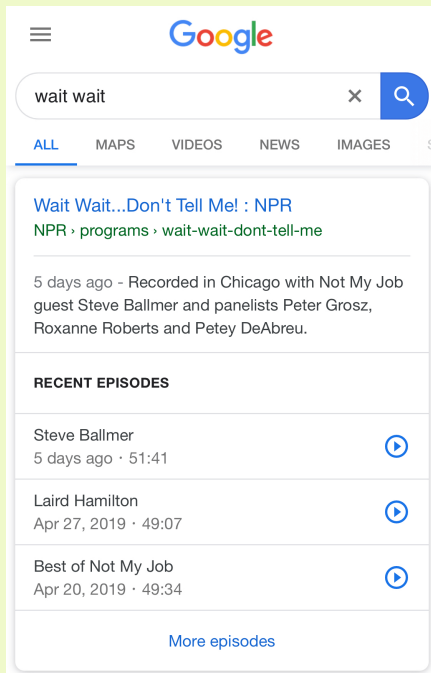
Google

wait wait

ALL MAPS VIDEOS NEWS IMAGES

Wait Wait...Don't Tell Me! : NPR
NPR › programs › wait-wait-dont-tell-me

5 days ago - Recorded in Chicago with Not My Job guest Steve Ballmer and panelists Peter Grosz, Roxanne Roberts and Petey DeAbreu.

RECENT EPISODES

Steve Ballmer
5 days ago · 51:41

Laird Hamilton
Apr 27, 2019 · 49:07

Best of Not My Job
Apr 20, 2019 · 49:34

More episodes